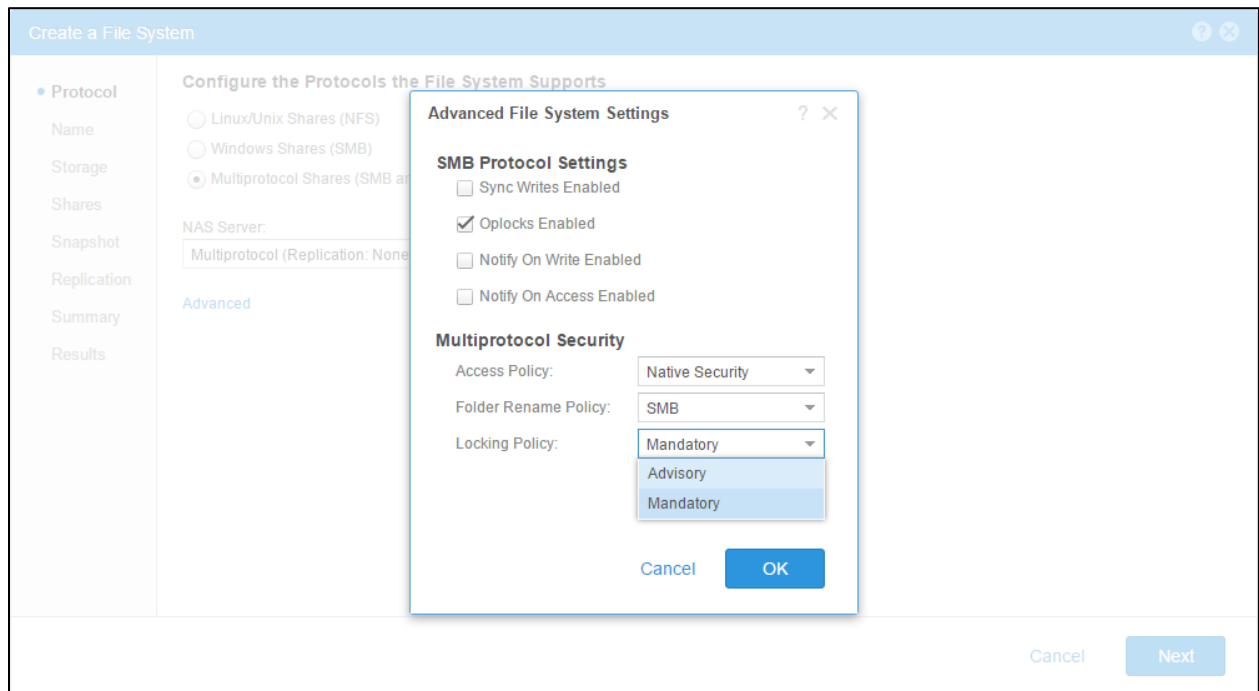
Create a File System

• Protocol
Name
Storage
Shares
Snapshot
Replication
Summary
Results

Configure the Protocols the File System Supports

Linux/Unix Shares (NFS)
Windows Shares (SMB)
Multiprotocol Shares (SMB a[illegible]

NAS Server:
Multiprotocol (Replication: None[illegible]

Advanced

Advanced File System Settings ? ✕

SMB Protocol Settings
Sync Writes Enabled
Oplocks Enabled
Notify On Write Enabled
Notify On Access Enabled

Multiprotocol Security
Access Policy: Native Security
Folder Rename Policy: SMB
Locking Policy: Mandatory
Advisory
Mandatory

Cancel OK

Cancel Next